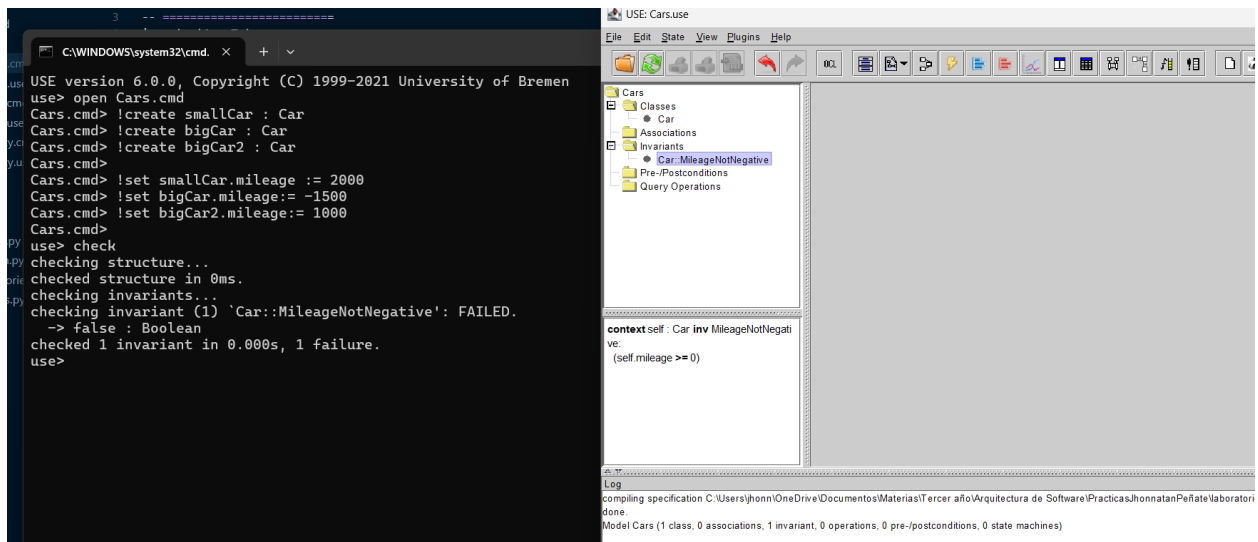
3 -- ========================

C:\WINDOWS\system32\cmd. × + ⌄

USE version 6.0.0, Copyright (C) 1999-2021 University of Bremen
use> open Cars.cmd
Cars.cmd> !create smallCar : Car
Cars.cmd> !create bigCar : Car
Cars.cmd> !create bigCar2 : Car
Cars.cmd>
Cars.cmd> !set smallCar.mileage := 2000
Cars.cmd> !set bigCar.mileage:= -1500
Cars.cmd> !set bigCar2.mileage:= 1000
Cars.cmd>
use> check
checking structure...
checked structure in 0ms.
checking invariants...
checking invariant (1) `Car::MileageNotNegative': FAILED.
  -> false : Boolean
checked 1 invariant in 0.000s, 1 failure.
use>

USE: Cars.use

File Edit State View Plugins Help

OCL

Cars
Classes
Car
Associations
Invariants
Car::MileageNotNegative
Pre-/Postconditions
Query Operations

context self : Car inv MileageNotNegative:
(self.mileage >= 0)

Log
compiling specification C:\Users\jhonn\OneDrive\Documentos\Materias\Tercer año\Arquitectura de Software\PracticasJhonnatanPeñate\laboratori
done.
Model Cars (1 class, 0 associations, 1 invariant, 0 operations, 0 pre-/postconditions, 0 state machines)